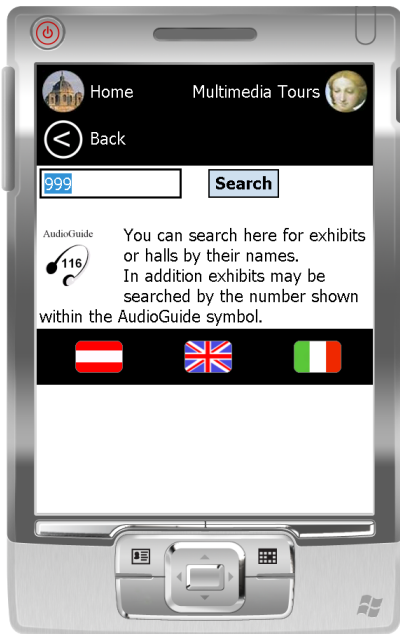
Home

Multimedia Tours

Back

999

Search

AudioGuide

116

You can search here for exhibits or halls by their names.
In addition exhibits may be searched by the number shown within the AudioGuide symbol.